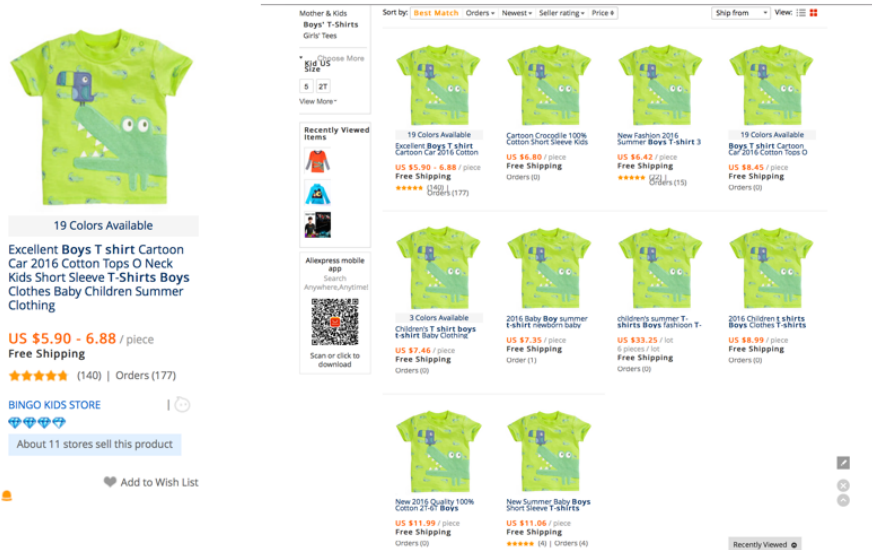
19 Colors Available

Excellent Boys T shirt Cartoon Car 2016 Cotton Tops O Neck Kids Short Sleeve T-Shirts Boys Clothes Baby Children Summer Clothing

US $5.90 - 6.88 / piece
Free Shipping
(140) | Orders (177)

BINGO KIDS STORE

About 11 stores sell this product

Add to Wish List

Mother & Kids
Boys' T-Shirts
Girls' Tees

Choose More
Kid US Size
5
2T
View More

Recently Viewed Items

Aliexpress mobile app
Search Anywhere,Anytime!
Scan or click to download

Sort by: Best Match Orders Newest Seller rating Price
Ship from
View:

19 Colors Available
Excellent Boys T shirt Cartoon Car 2016 Cotton
US $5.90 - 6.88 / piece
Free Shipping
(140)
Orders (177)

Cartoon Crocodile 100% Cotton Short Sleeve Kids
US $6.80 / piece
Free Shipping
Orders (0)

New Fashion 2016 Summer Boys T-shirt 3
US $6.42 / piece
Free Shipping
(22)
Orders (15)

19 Colors Available
Boys T shirt Cartoon Car 2016 Cotton Tops O
US $8.45 / piece
Free Shipping
Orders (0)

3 Colors Available
Children's T shirt boys t-shirt Baby Clothing
US $7.46 / piece
Free Shipping
Orders (0)

2016 Baby Boy summer t-shirt newborn baby
US $7.35 / piece
Free Shipping
Order (1)

children's summer T-shirts Boys fashion T-
US $33.25 / lot
6 pieces / lot
Free Shipping
Orders (0)

2016 Children t shirts Boys Clothes T-shirts
US $8.99 / piece
Free Shipping
Orders (0)

New 2016 Quality 100% Cotton 2T-6T Boys
US $11.99 / piece
Free Shipping
Orders (0)

New Summer Baby Boys Short Sleeve T-shirts
US $11.06 / piece
Free Shipping
(4) | Orders (4)

Recently Viewed